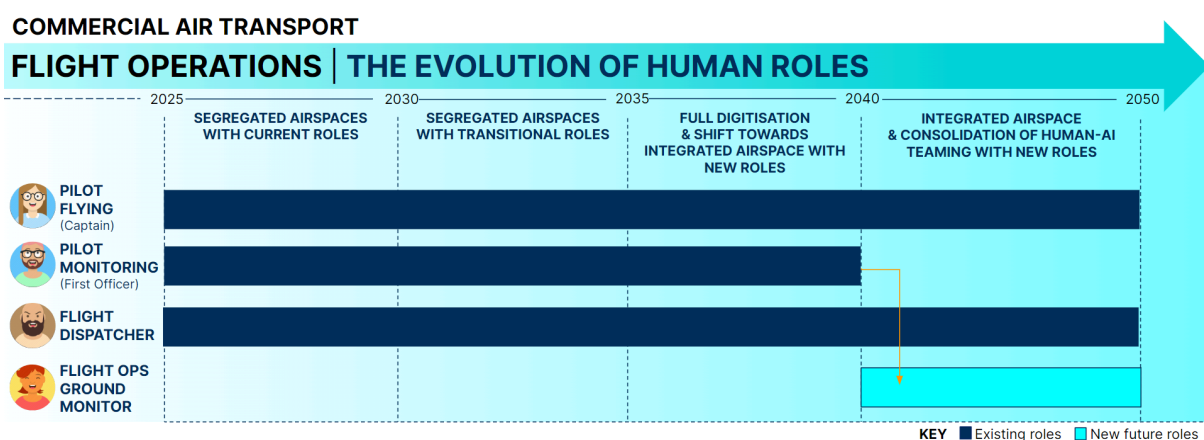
COMMERCIAL AIR TRANSPORT

FLIGHT OPERATIONS | THE EVOLUTION OF HUMAN ROLES

2025 2030 2035 2040 2050

SEGREGATED AIRSPACES WITH CURRENT ROLES

SEGREGATED AIRSPACES WITH TRANSITIONAL ROLES

FULL DIGITISATION & SHIFT TOWARDS INTEGRATED AIRSPACE WITH NEW ROLES

INTEGRATED AIRSPACE & CONSOLIDATION OF HUMAN-AI TEAMING WITH NEW ROLES

PILOT FLYING (Captain)

PILOT MONITORING (First Officer)

FLIGHT DISPATCHER

FLIGHT OPS GROUND MONITOR

KEY Existing roles New future roles